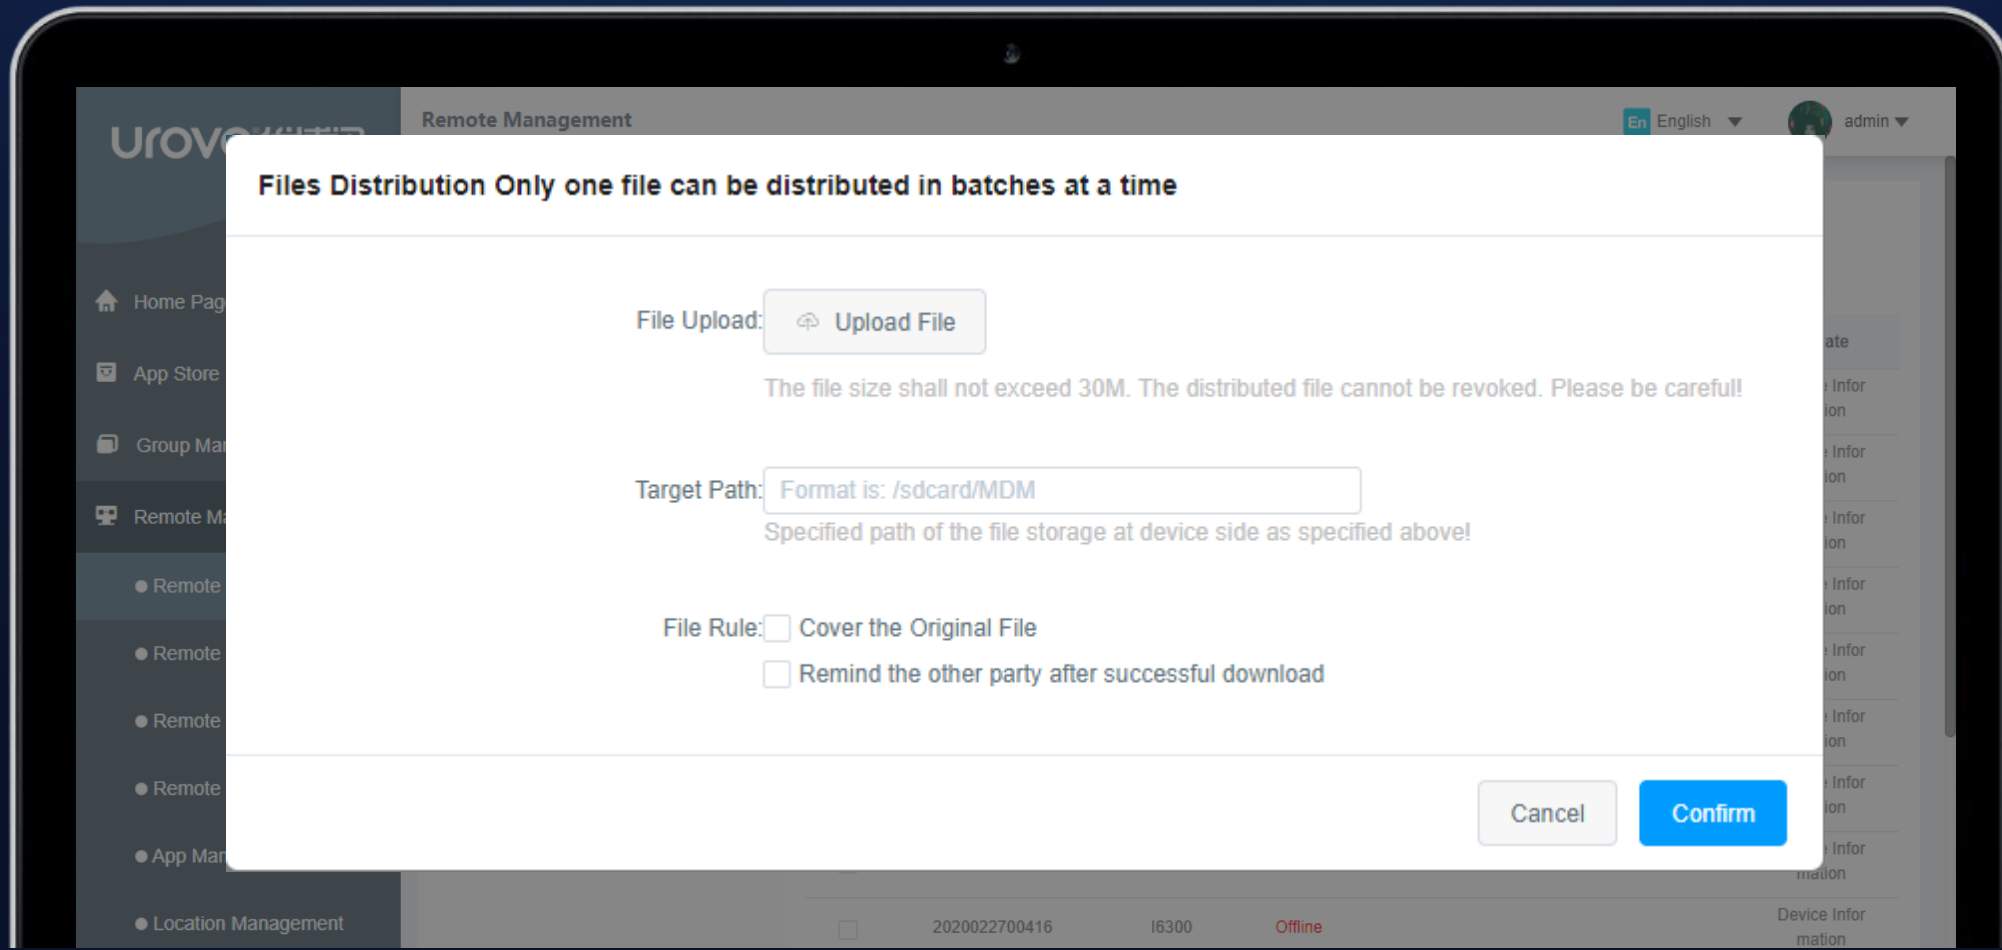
urovo

Remote Management

En English

admin

Home Pag

App Store

Group Mar

Remote M

Remote

Remote

Remote

Remote

App Mar

Location Management

Files Distribution Only one file can be distributed in batches at a time

File Upload: Upload File

The file size shall not exceed 30M. The distributed file cannot be revoked. Please be careful!

Target Path: Format is: /sdcard/MDM

Specified path of the file storage at device side as specified above!

File Rule: Cover the Original File

Remind the other party after successful download

Cancel

Confirm

ate

Infor ion

Infor ion

Infor ion

Infor ion

Infor ion

Infor ion

Infor ion

Infor mation

2020022700416

I6300

Offline

Device Infor mation